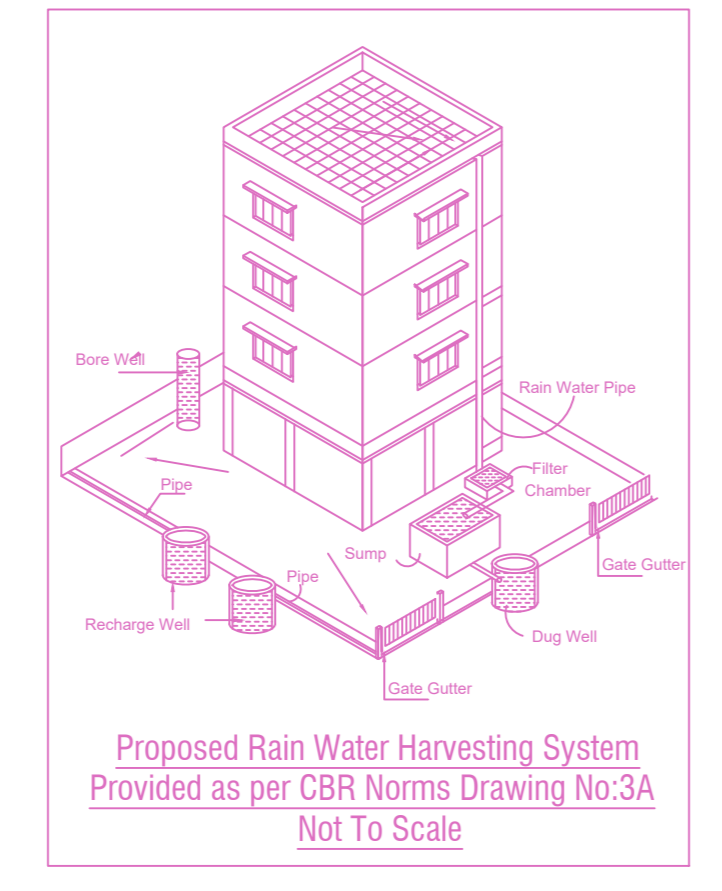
Bore Well

Rain Water Pipe

Filter Chamber

Pipe

Sump

Pipe

Gate Gutter

Recharge Well

Dug Well

Gate Gutter

Proposed Rain Water Harvesting System
Provided as per CBR Norms Drawing No:3A
Not To Scale